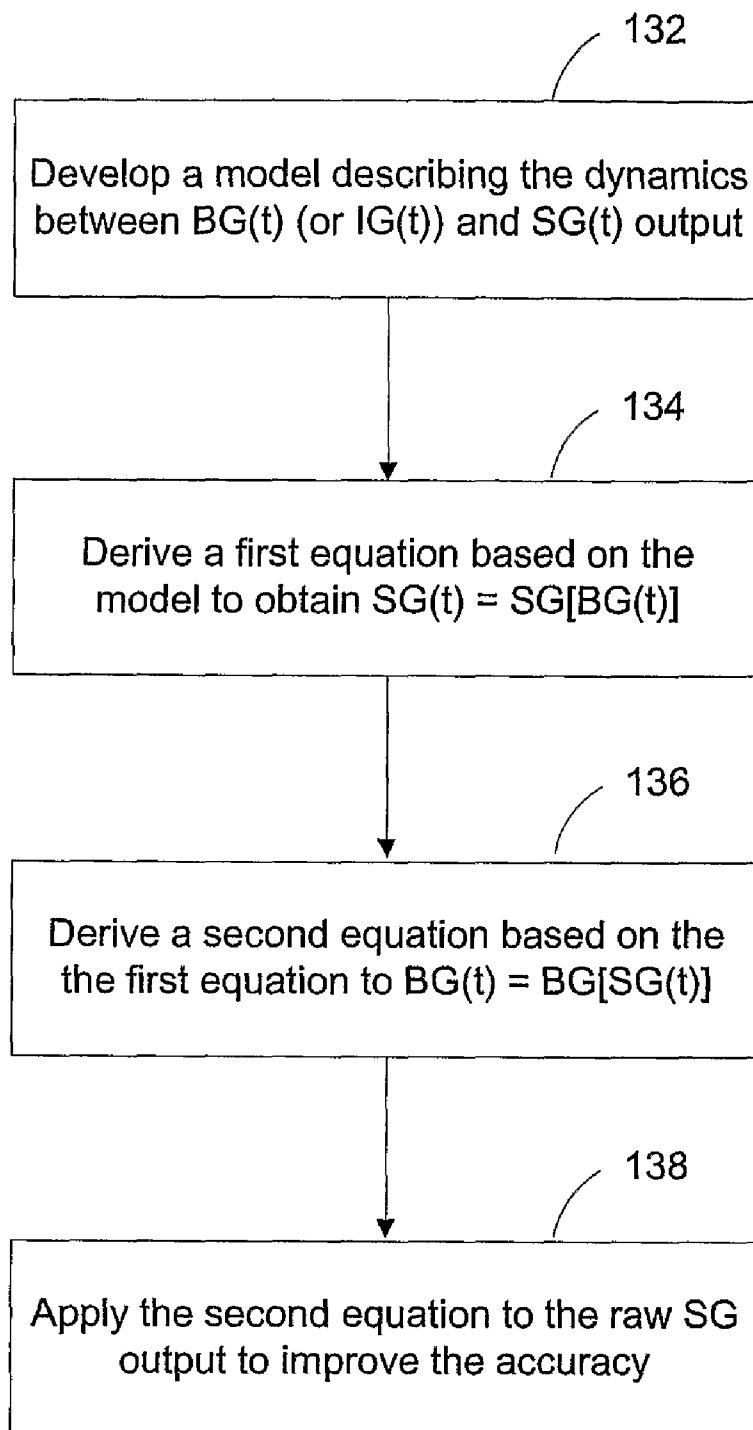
132

Develop a model describing the dynamics between BG(t) (or IG(t)) and SG(t) output

134

Derive a first equation based on the model to obtain SG(t) = SG[BG(t)]

136

Derive a second equation based on the the first equation to BG(t) = BG[SG(t)]

138

Apply the second equation to the raw SG output to improve the accuracy